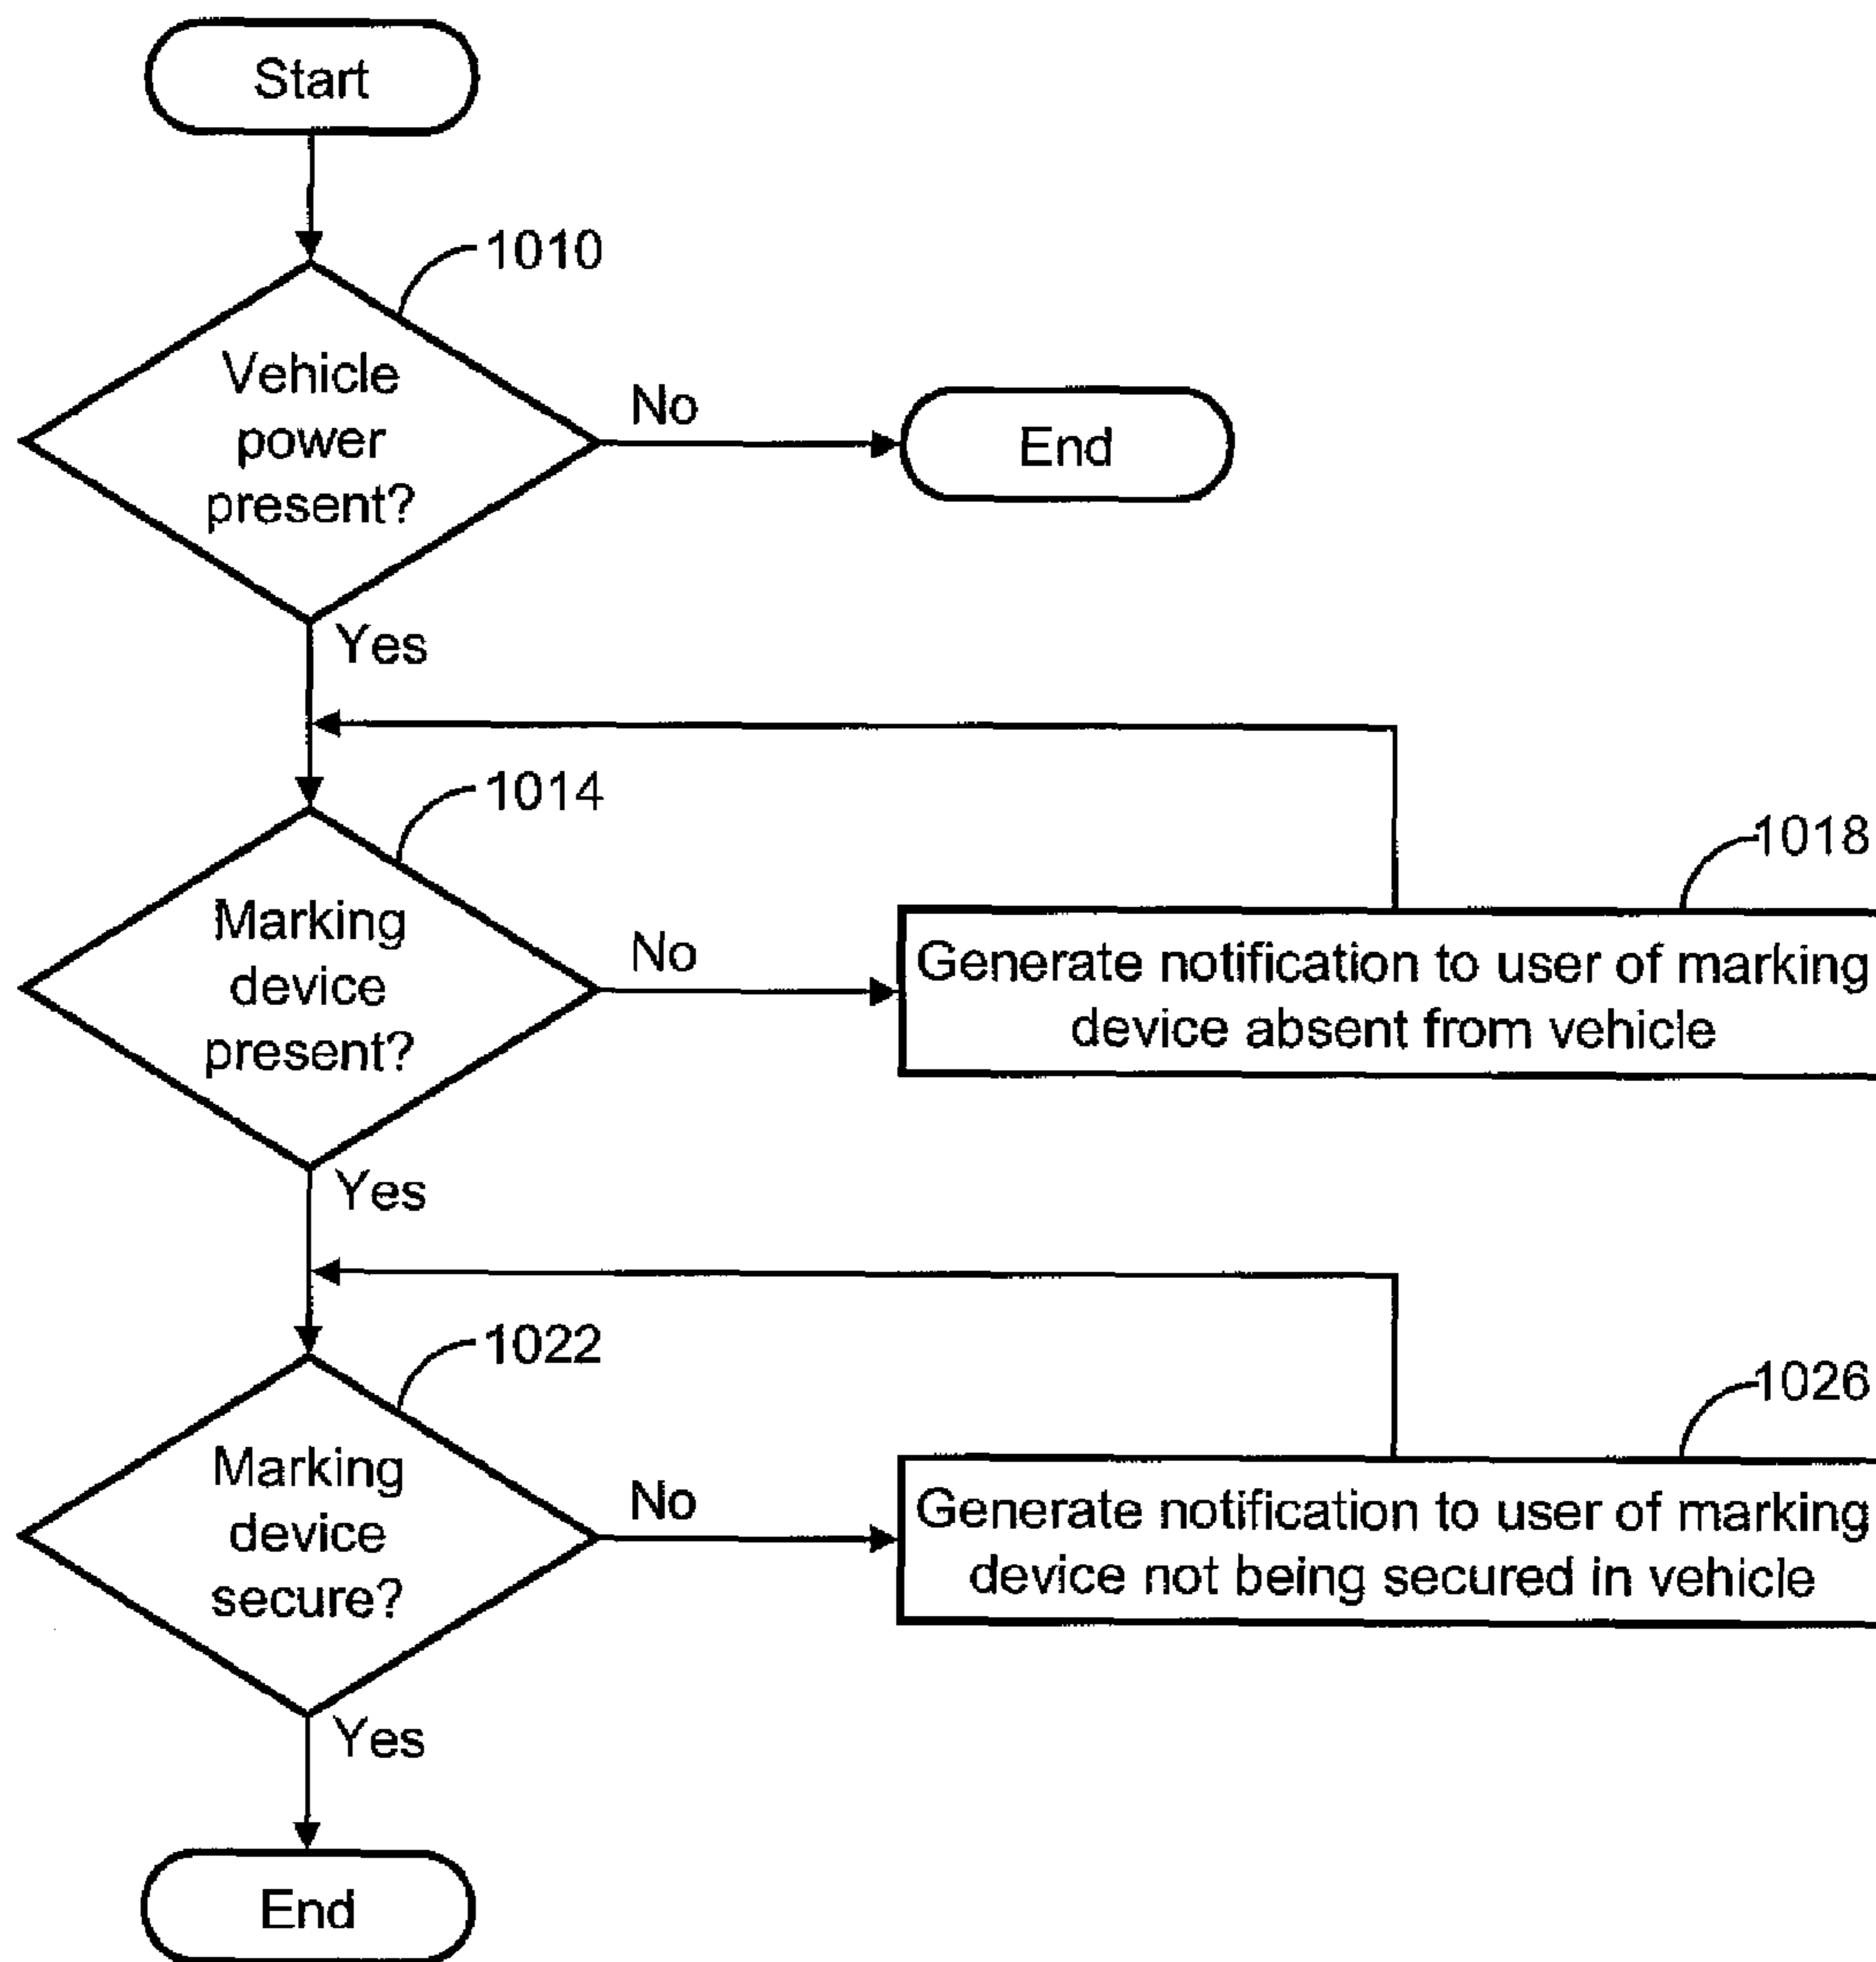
Start

1010

Vehicle power present?

No

End

Yes

1014

Marking device present?

No

1018

Generate notification to user of marking device absent from vehicle

Yes

1022

Marking device secure?

No

1026

Generate notification to user of marking device not being secured in vehicle

Yes

End